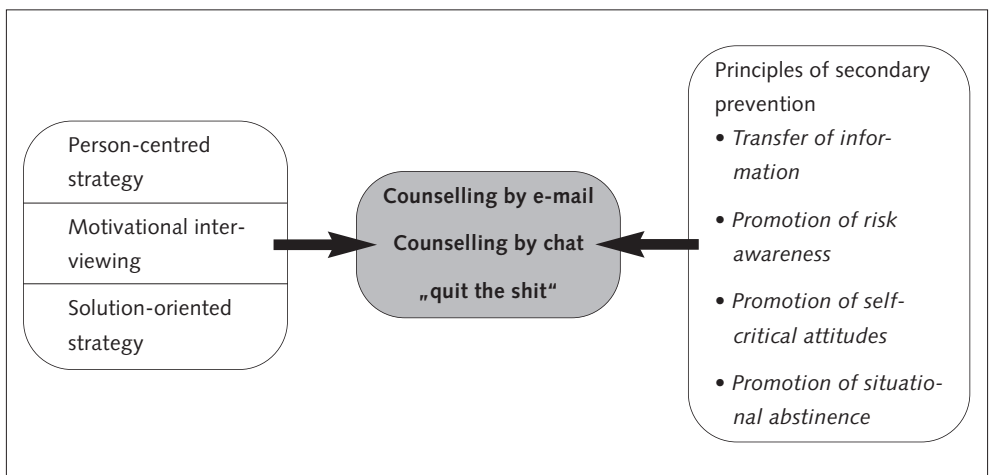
Person-centred strategy

Motivational interviewing

Solution-oriented strategy

Counselling by e-mail

Counselling by chat

„quit the shit"

Principles of secondary prevention

• Transfer of information

• Promotion of risk awareness

• Promotion of self-critical attitudes

• Promotion of situational abstinence